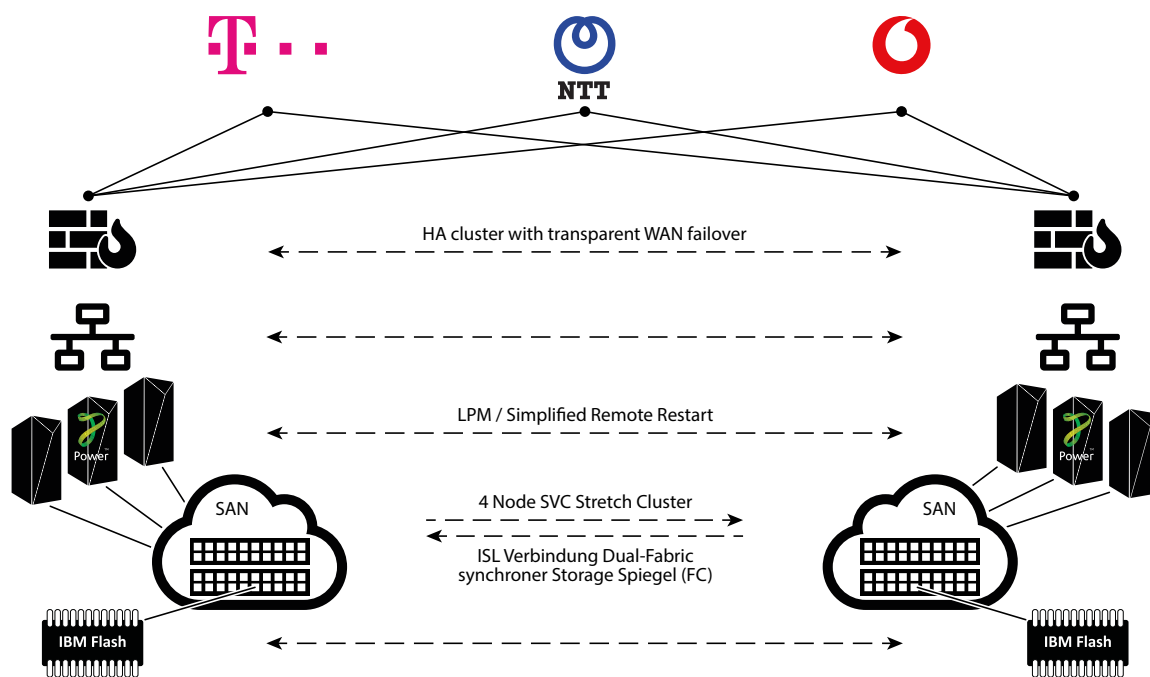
T · ·

NTT

HA cluster with transparent WAN failover

LPM / Simplified Remote Restart

Power

Power

SAN

SAN

4 Node SVC Stretch Cluster

ISL Verbindung Dual-Fabric
synchroner Storage Spiegel (FC)

IBM Flash

IBM Flash